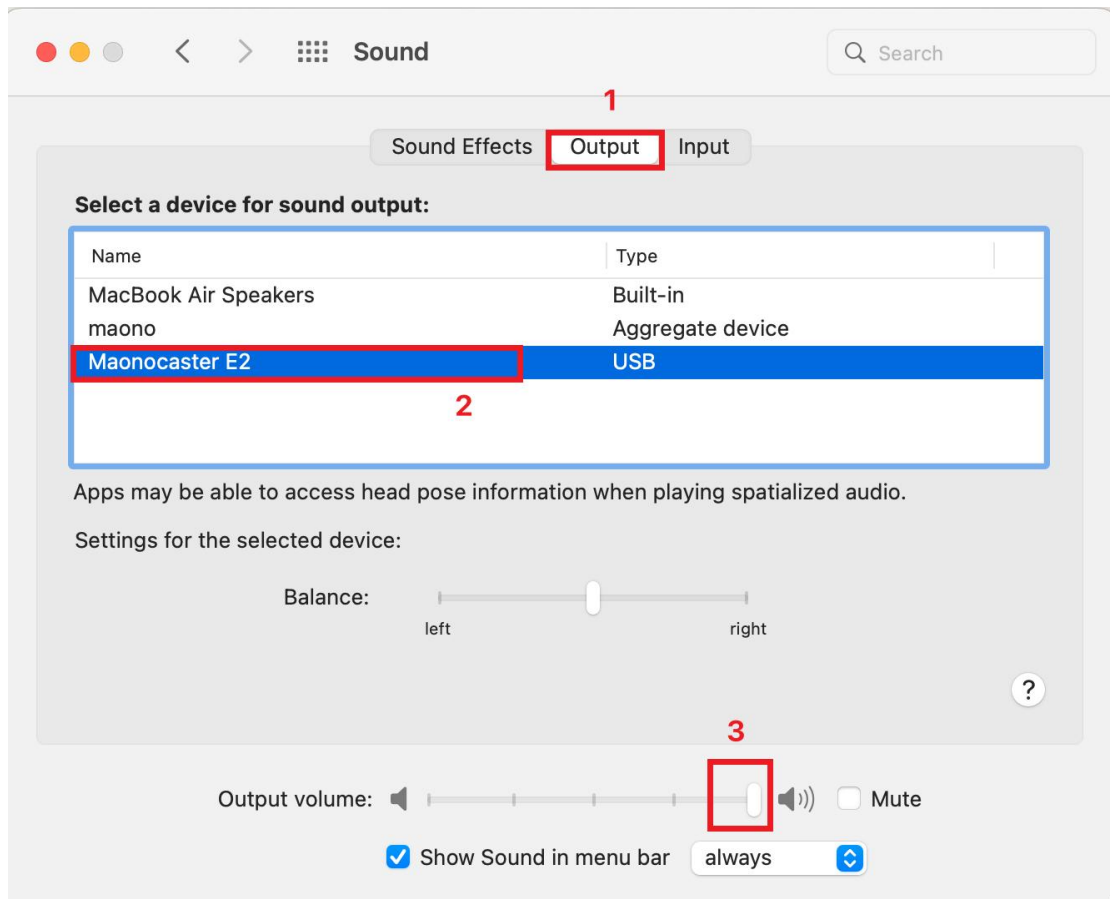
Sound

Search

1

Sound Effects Output Input

Select a device for sound output:

| Name | Type |
|---|---|
| MacBook Air Speakers | Built-in |
| maono | Aggregate device |
| Maonocaster E2 | USB |

2

Apps may be able to access head pose information when playing spatialized audio.

Settings for the selected device:

Balance:

left right

?

3

Output volume: Mute

Show Sound in menu bar always